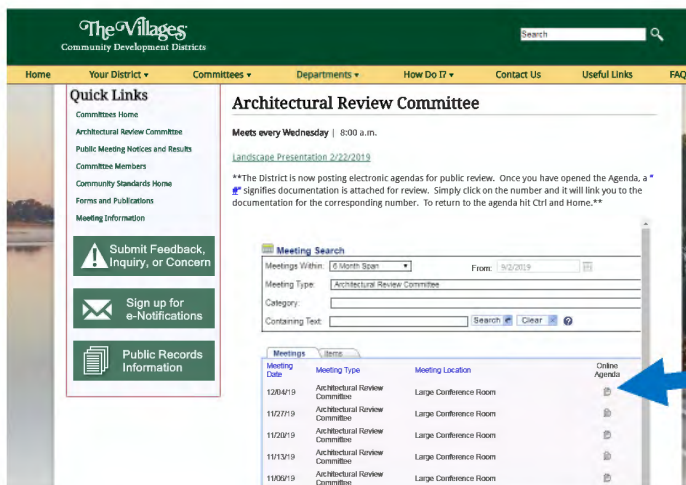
The Villages
Community Development Districts

Search

Home | Your District ▾ | Committees ▾ | Departments ▾ | How Do I? ▾ | Contact Us | Useful Links | FAQ

Quick Links

Committees Home
Architectural Review Committee
Public Meeting Notices and Results
Committee Members
Community Standards Home
Forms and Publications
Meeting Information

Submit Feedback, Inquiry, or Concern

Sign up for e-Notifications

Public Records Information

Architectural Review Committee

Meets every Wednesday | 8:00 a.m.

Landscape Presentation 2/22/2019

**The District is now posting electronic agendas for public review. Once you have opened the Agenda, a * # signifies documentation is attached for review. Simply click on the number and it will link you to the documentation for the corresponding number. To return to the agenda hit Ctrl and Home.**

Meeting Search

Meetings Within: 6 Month Span
From: 9/2/2019
Meeting Type: Architectural Review Committee
Category:
Containing Text:
Search
Clear

Meetings | Items

| Meeting Date | Meeting Type | Meeting Location | Online Agenda |
|---|---|---|---|
| 12/04/19 | Architectural Review Committee | Large Conference Room | |
| 11/27/19 | Architectural Review Committee | Large Conference Room | |
| 11/20/19 | Architectural Review Committee | Large Conference Room | |
| 11/13/19 | Architectural Review Committee | Large Conference Room | |
| 11/06/19 | Architectural Review Committee | Large Conference Room | |